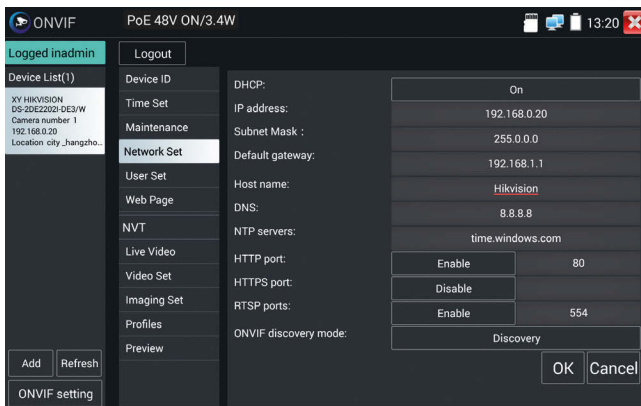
ONVIF

PoE 48V ON/3.4W

13:20

Logged inadmin

Logout

Device List(1)

XY HIKVISION
DS-2DE2202I-DE3/W
Camera number 1
192.168.0.20
Location city _hangzho...

Add

Refresh

ONVIF setting

Device ID

Time Set

Maintenance

Network Set

User Set

Web Page

NVT

Live Video

Video Set

Imaging Set

Profiles

Preview

| | | |
|---|---|---|
| DHCP: | On | |
| IP address: | 192.168.0.20 | |
| Subnet Mask : | 255.0.0.0 | |
| Default gateway: | 192.168.1.1 | |
| Host name: | Hikvision | |
| DNS: | 8.8.8.8 | |
| NTP servers: | time.windows.com | |
| HTTP port: | Enable | 80 |
| HTTPS port: | Disable | |
| RTSP ports: | Enable | 554 |
| ONVIF discovery mode: | Discovery | |

OK

Cancel